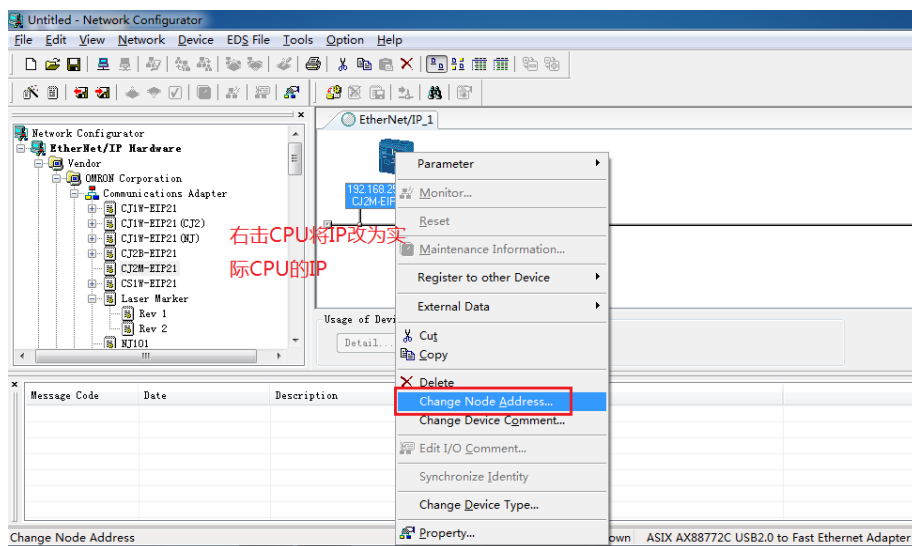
Untitled - Network Configurator

File Edit View Network Device EDS File Tools Option Help

Network Configurator
EtherNet/IP Hardware
Vendor
OMRON Corporation
Communications Adapter
CJ1W-EIP21
CJ1W-EIP21 (CJ2)
CJ1W-EIP21 (NJ)
CJ2B-EIP21
CJ2M-EIP21
CS1W-EIP21
Laser Marker
Rev 1
Rev 2
NJ101

EtherNet/IP_1

192.168.2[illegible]
CJ2M-EIP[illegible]

右击CPU将IP改为实际CPU的IP

Usage of Devi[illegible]
Detail...

Parameter
Monitor...
Reset
Maintenance Information...
Register to other Device
External Data
Cut
Copy
Delete
Change Node Address...
Change Device Comment...
Edit I/O Comment...
Synchronize Identity
Change Device Type...
Property...

Message Code | Date | Description

Change Node Address
own ASIX AX88772C USB2.0 to Fast Ethernet Adapter